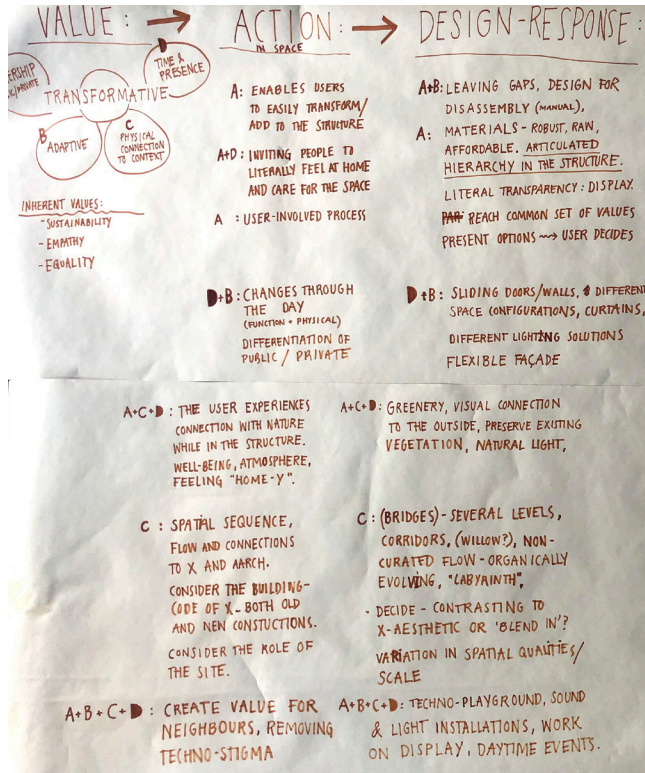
VALUE: → ACTION: IN SPACE → DESIGN-RESPONSE:

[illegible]ERSHIP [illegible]/PRIVATE

D TIME & PRESENCE

TRANSFORMATIVE

B ADAPTIVE

C PHYSICAL CONNECTION TO CONTEXT

INHERENT VALUES:
- SUSTAINABILITY
- EMPATHY
- EQUALITY

A: ENABLES USERS TO EASILY TRANSFORM/ ADD TO THE STRUCTURE

A+D: INVITING PEOPLE TO LITERALLY FEEL AT HOME AND CARE FOR THE SPACE

A : USER-INVOLVED PROCESS

D+B: CHANGES THROUGH THE DAY (FUNCTION + PHYSICAL)
DIFFERENTIATION OF PUBLIC / PRIVATE

A+B: LEAVING GAPS, DESIGN FOR DISASSEMBLY (MANUAL),

A: MATERIALS - ROBUST, RAW, AFFORDABLE. ARTICULATED HIERARCHY IN THE STRUCTURE.
LITERAL TRANSPARENCY: DISPLAY.
~~PAR~~ REACH COMMON SET OF VALUES
PRESENT OPTIONS ⇝ USER DECIDES

D+B: SLIDING DOORS/WALLS, ~~&~~ DIFFERENT SPACE CONFIGURATIONS, CURTAINS,
DIFFERENT LIGHTING SOLUTIONS
FLEXIBLE FAÇADE

A+C+D: THE USER EXPERIENCES CONNECTION WITH NATURE WHILE IN THE STRUCTURE. WELL-BEING, ATMOSPHERE, FEELING "HOME-Y".

A+C+D: GREENERY, VISUAL CONNECTION TO THE OUTSIDE, PRESERVE EXISTING VEGETATION, NATURAL LIGHT,

C : SPATIAL SEQUENCE, FLOW AND CONNECTIONS TO X AND AARCH.
CONSIDER THE BUILDING-CODE OF X - BOTH OLD AND NEW CONSTUCTIONS.
CONSIDER THE ROLE OF THE SITE.

C: (BRIDGES) - SEVERAL LEVELS, CORRIDORS, (WILLOW?), NON-CURATED FLOW - ORGANICALLY EVOLVING, "LABYRINTH",
- DECIDE - CONTRASTING TO X-AESTHETIC OR 'BLEND IN'?
VARIATION IN SPATIAL QUALITIES/ SCALE

A+B+C+D: CREATE VALUE FOR NEIGHBOURS, REMOVING TECHNO-STIGMA

A+B+C+D: TECHNO-PLAYGROUND, SOUND & LIGHT INSTALLATIONS, WORK ON DISPLAY, DAYTIME EVENTS.